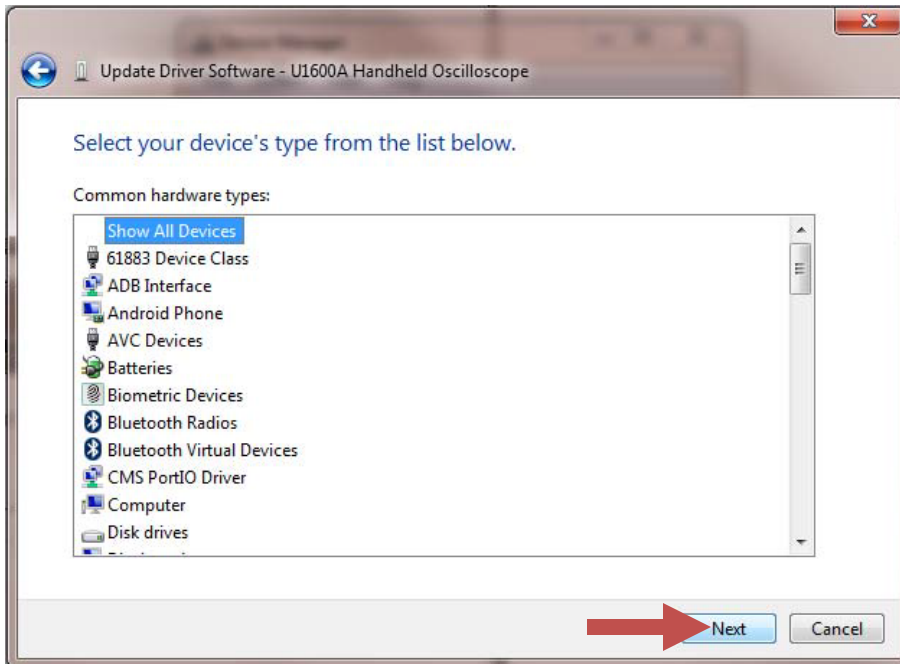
Update Driver Software - U1600A Handheld Oscilloscope

Select your device's type from the list below.

Common hardware types:

Show All Devices
61883 Device Class
ADB Interface
Android Phone
AVC Devices
Batteries
Biometric Devices
Bluetooth Radios
Bluetooth Virtual Devices
CMS PortIO Driver
Computer
Disk drives
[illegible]

Next
Cancel